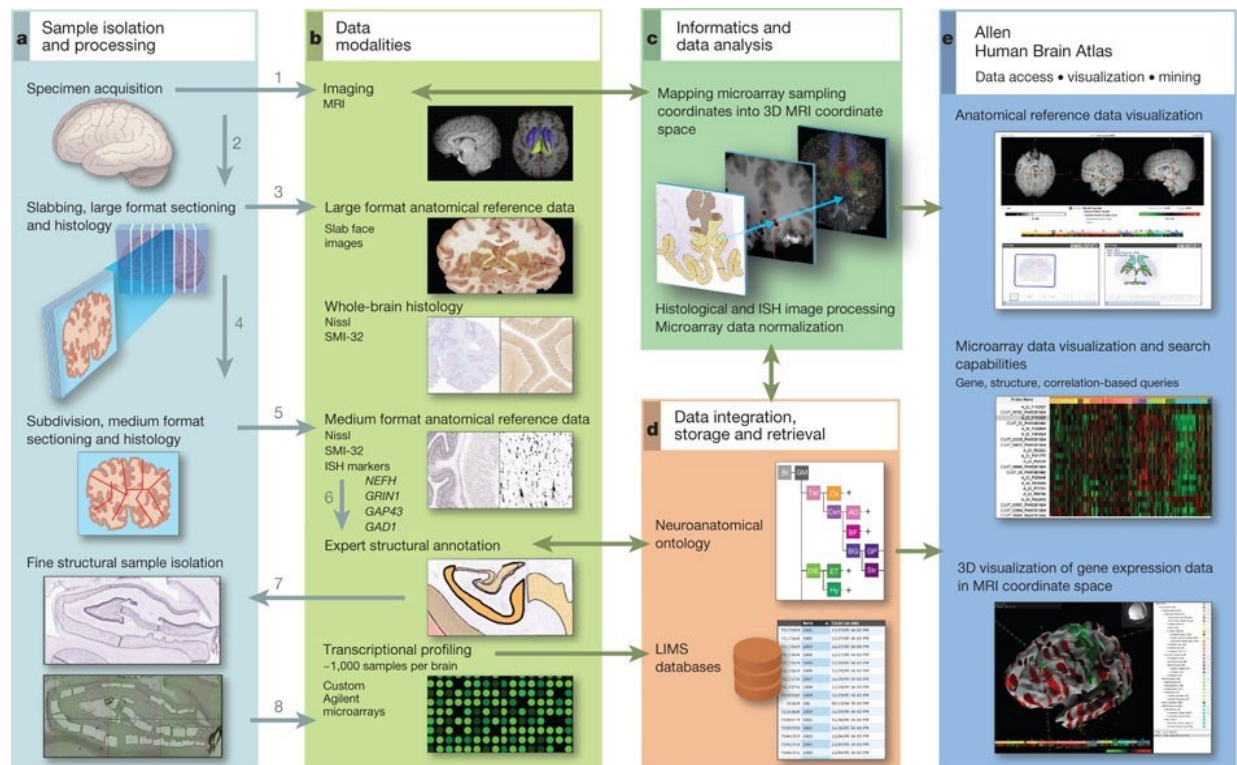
a Sample isolation and processing

Specimen acquisition

1

2

Slabbing, large format sectioning and histology

3

4

Subdivision, medium format sectioning and histology

5

Fine structural sample isolation

7

8

b Data modalities

Imaging
MRI

Large format anatomical reference data
Slab face images

Whole-brain histology
Nissl
SMI-32

Medium format anatomical reference data
Nissl
SMI-32
ISH markers
*NEFH*
*GRIN1*
*GAP43*
*GAD1*

6

Expert structural annotation

Transcriptional profiling
~1,000 samples per brain
Custom Agilent microarrays

c Informatics and data analysis

Mapping microarray sampling coordinates into 3D MRI coordinate space

Histological and ISH image processing
Microarray data normalization

d Data integration, storage and retrieval

Neuroanatomical ontology

LIMS databases

e Allen Human Brain Atlas
Data access • visualization • mining

Anatomical reference data visualization

Microarray data visualization and search capabilities
Gene, structure, correlation-based queries

3D visualization of gene expression data in MRI coordinate space